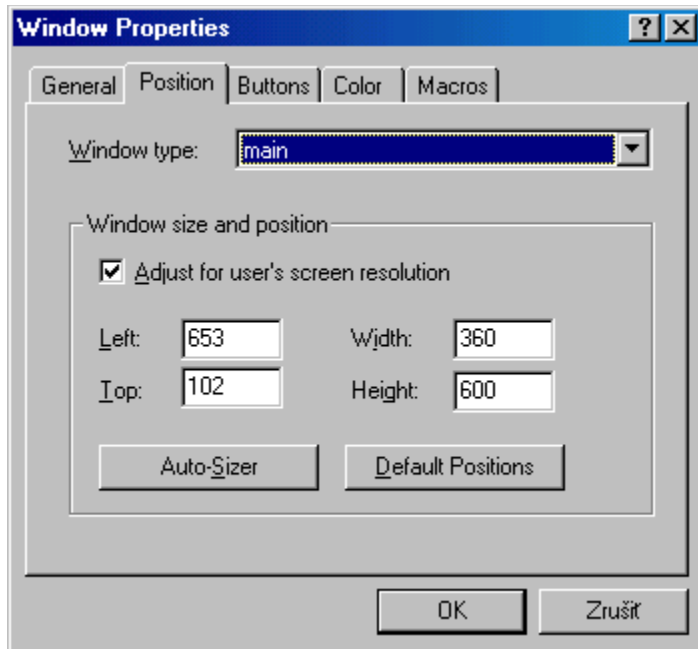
Window Properties

?

X

General

Position

Buttons

Color

Macros

Window type:

main

Window size and position

Adjust for user's screen resolution

Left:

653

Width:

360

Top:

102

Height:

600

Auto-Sizer

Default Positions

OK

Zrušit